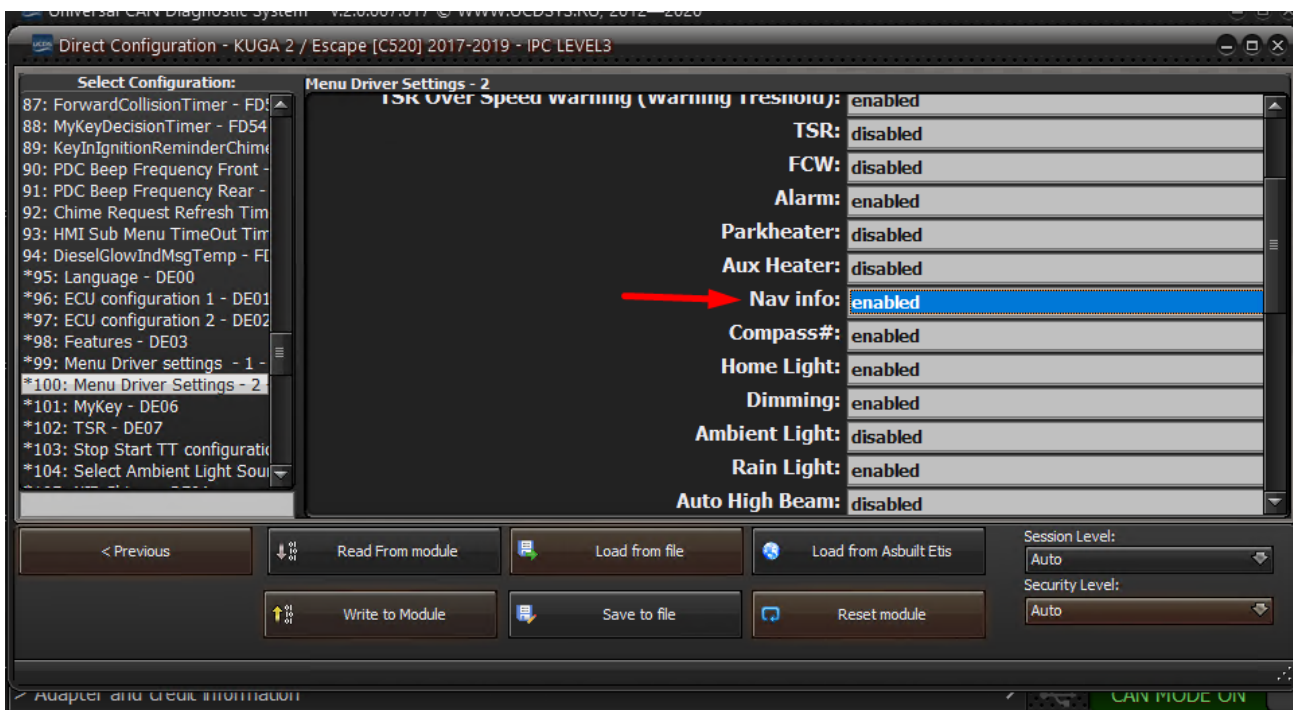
Universal CAN Diagnostic System v.2.0.007.017 © WWW.UCDSYS.RU, 2012—2020

Direct Configuration - KUGA 2 / Escape [C520] 2017-2019 - IPC LEVEL3

Select Configuration:
87: ForwardCollisionTimer - FD5
88: MyKeyDecisionTimer - FD54
89: KeyInIgnitionReminderChime
90: PDC Beep Frequency Front -
91: PDC Beep Frequency Rear -
92: Chime Request Refresh Tim
93: HMI Sub Menu TimeOut Tim
94: DieselGlowIndMsgTemp - FD
*95: Language - DE00
*96: ECU configuration 1 - DE01
*97: ECU configuration 2 - DE02
*98: Features - DE03
*99: Menu Driver settings - 1 -
*100: Menu Driver Settings - 2
*101: MyKey - DE06
*102: TSR - DE07
*103: Stop Start TT configuratio
*104: Select Ambient Light Sour

Menu Driver Settings - 2

| | |
|---|---|
| TSR Over Speed Warning (Warning Treshold): | enabled |
| TSR: | disabled |
| FCW: | disabled |
| Alarm: | enabled |
| Parkheater: | disabled |
| Aux Heater: | disabled |
| Nav info: | enabled |
| Compass#: | enabled |
| Home Light: | enabled |
| Dimming: | enabled |
| Ambient Light: | disabled |
| Rain Light: | enabled |
| Auto High Beam: | disabled |

< Previous
Read From module
Load from file
Load from Asbuilt Etis
Session Level:
Auto
Write to Module
Save to file
Reset module
Security Level:
Auto

Adapter and credit information
CAN MODE ON